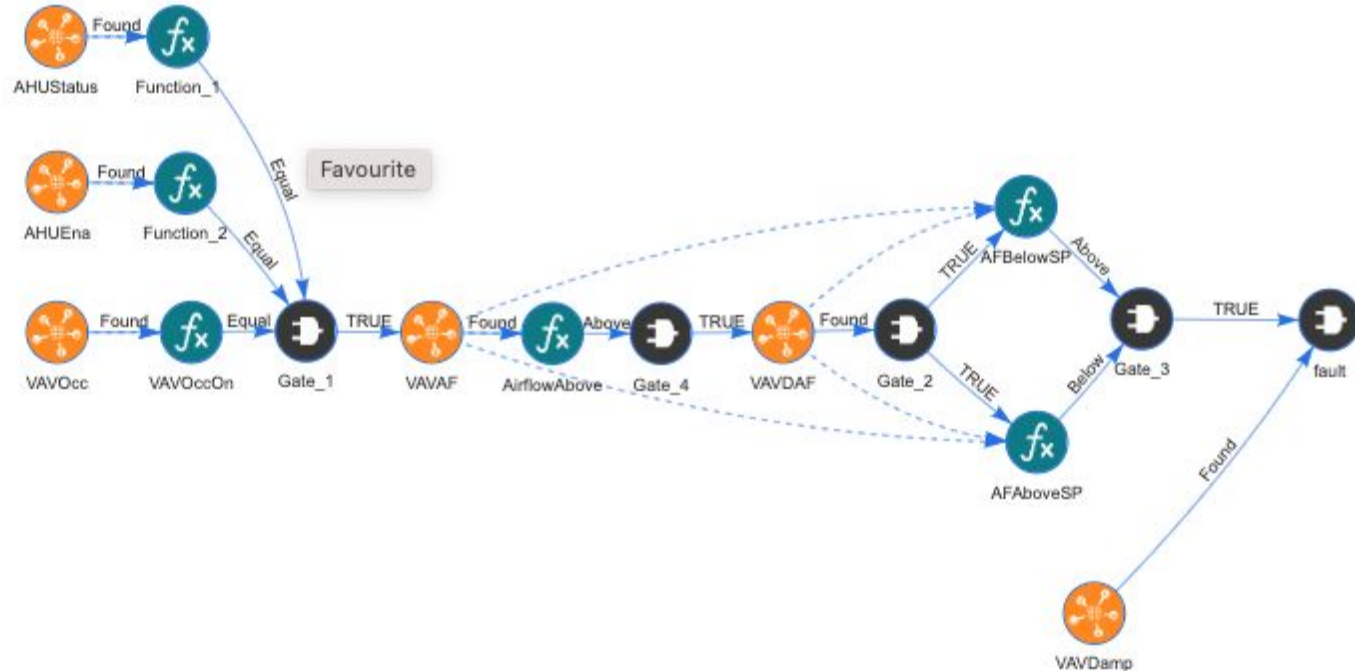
Found
AHUStatus
Function_1
Equal
Favourite
Found
AHUEna
Function_2
Equal
Found
Equal
TRUE
Found
Above
TRUE
Found
VAVOcc
VAVOccOn
Gate_1
VAVAF
AirflowAbove
Gate_4
VAVDAF
Gate_2
TRUE
AFBelowSP
Above
TRUE
Gate_3
fault
TRUE
Below
AFAboveSP
Found
VAVDamp